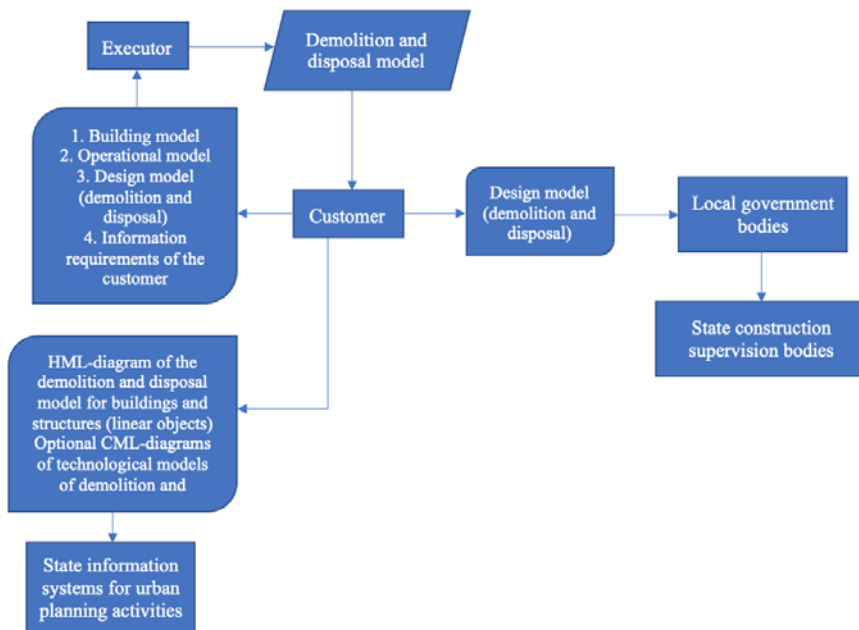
Executor

Demolition and disposal model

1. Building model
2. Operational model
3. Design model (demolition and disposal)
4. Information requirements of the customer

Customer

Design model (demolition and disposal)

Local government bodies

State construction supervision bodies

HML-diagram of the demolition and disposal model for buildings and structures (linear objects) Optional CML-diagrams of technological models of demolition and

State information systems for urban planning activities